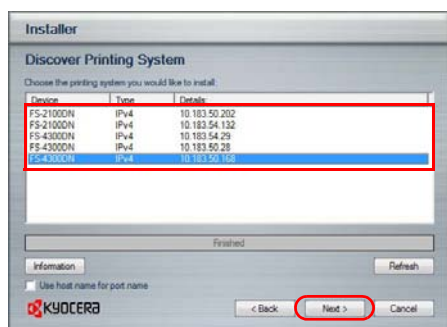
Installer

Discover Printing System

Choose the printing system you would like to install:

| Device | Type | Details |
|---|---|---|
| FS-2100DN | IPv4 | 10.183.50.202 |
| FS-2100DN | IPv4 | 10.183.54.132 |
| FS-4300DN | IPv4 | 10.183.54.29 |
| FS-4300DN | IPv4 | 10.183.50.28 |
| FS-4300DN | IPv4 | 10.183.50.168 |

Finished

Information

Refresh

Use host name for port name

KYOCERA

< Back

Next >

Cancel